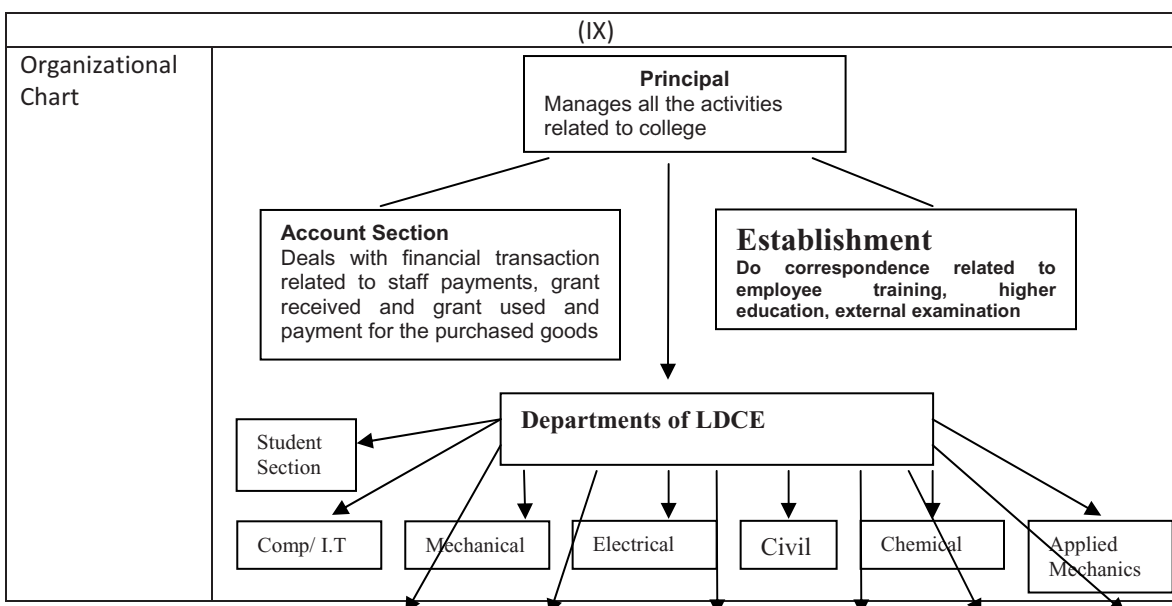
(IX)

Organizational Chart

**Principal**
Manages all the activities related to college

**Account Section**
Deals with financial transaction related to staff payments, grant received and grant used and payment for the purchased goods

**Establishment**
**Do correspondence related to employee training, higher education, external examination**

**Departments of LDCE**

Student Section

Comp/ I.T

Mechanical

Electrical

Civil

Chemical

Applied Mechanics